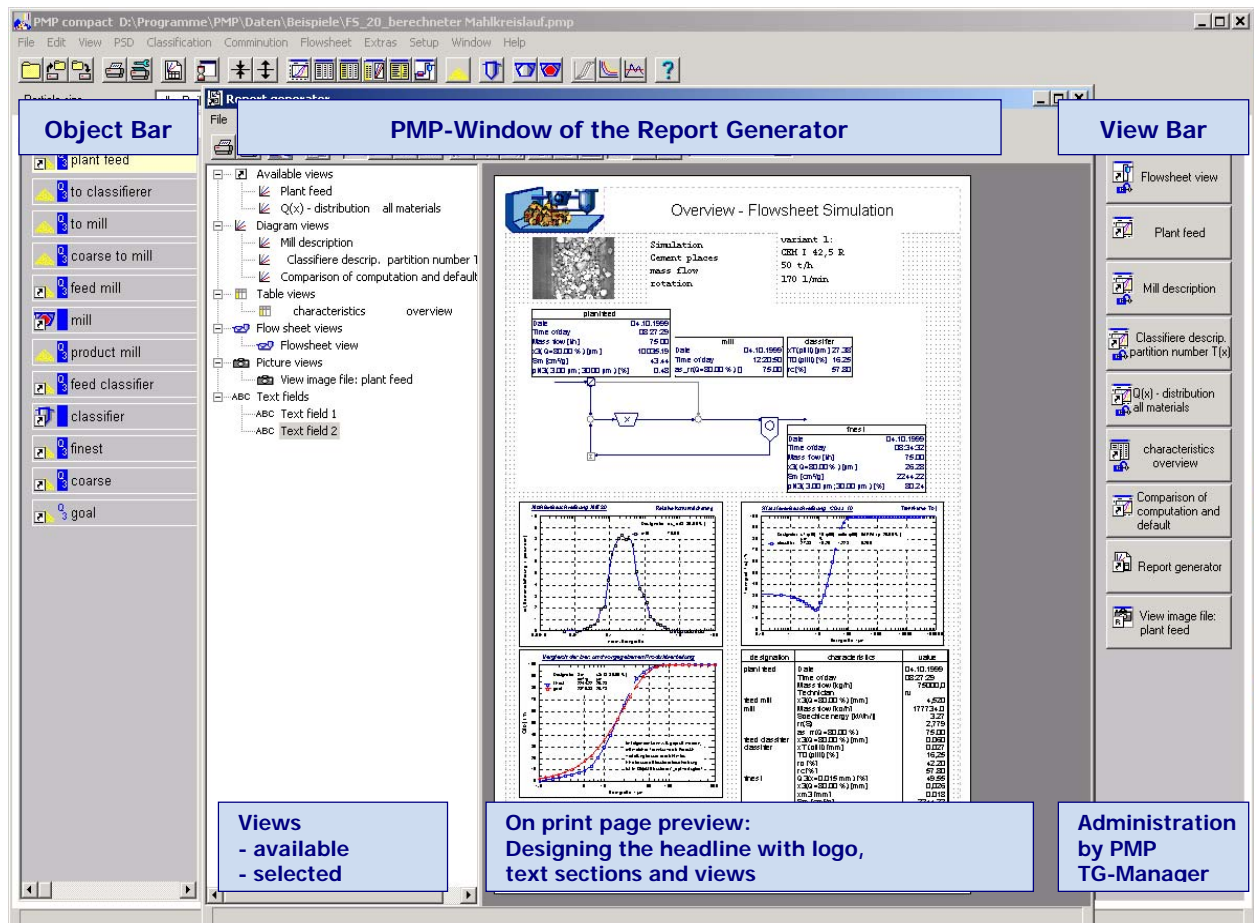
PMP compact D:\Programme\PMP\Daten\Beispiele\FS_20_berechneter Mahlkreislauf.pmp

File Edit View PSD Classification Comminution Flowsheet Extras Setup Window Help

Report generator

File

Object Bar

PMP-Window of the Report Generator

View Bar

plant feed
to classifierer
to mill
coarse to mill
feed mill
mill
product mill
feed classifier
classifier
finest
coarse
goal

Available views
Plant feed
Q(x) - distribution all materials
Diagram views
Mill description
Classifiere descrip. partition number 1
Comparison of computation and default
Table views
characteristics overview
Flow sheet views
Flowsheet view
Picture views
View image file: plant feed
Text fields
ABC Text field 1
ABC Text field 2

Overview - Flowsheet Simulation

Simulation
Cement places
mass flow
rotation

variant 1:
CEM I 42,5 R
50 t/h
170 1/min

| plant feed | |
|---|---|
| Date | 04.10.1999 |
| Time of day | 08:27:29 |
| Mass flow [t/h] | 75.00 |
| x3(Q=80.00 %) [µm] | 10036.19 |
| Sm [cm²/g] | 43.44 |
| p(x3(3.00 µm; 30.00 µm) [%] | 0.48 |

| mill | |
|---|---|
| Date | 04.10.1999 |
| Time of day | 12:20:50 |
| as_m(Q=80.00 %) [] | 75.00 |

| classifier | |
|---|---|
| xT(pill I) [µm] | 27.38 |
| TD (pill I) [%] | 16.25 |
| rc [%] | 57.80 |

| finest | |
|---|---|
| Date | 04.10.1999 |
| Time of day | 08:34:32 |
| Mass flow [t/h] | 75.00 |
| x3(Q=80.00 %) [µm] | 26.28 |
| Sm [cm²/g] | 2244.22 |
| p(x3(3.00 µm; 30.00 µm) [%] | 80.24 |

Mühlenbeschreibung Mill 20
Sichterbeschreibung

| designation | characteristics | value |
|---|---|---|
| plant feed | Date | 04.10.1999 |
| | Time of day | 08:27:29 |
| | Mass flow [kg/h] | 75000,0 |
| | Technician | |
| feed mill | x3(Q=80.00 %) [mm] | 4,520 |
| mill | Mass flow [kg/h] | 177734,0 |
| | Specific energy [kWh/t] | 3,27 |
| | n [%] | 2,779 |
| | as_m(Q=80.00 %) | 75,00 |
| feed classifier | x3(Q=80.00 %) [mm] | 0,060 |
| classifier | xT (pill I) [mm] | 0,027 |
| | TD (pill I) [%] | 16,25 |
| | re [%] | 42,20 |
| | rc [%] | 57,80 |
| finest | Q3(x=0,015 mm) [%] | 49,56 |
| | x3(Q=80.00 %) [mm] | 0,026 |
| | xm,3 [mm] | 0,018 |

Flowsheet view
Plant feed
Mill description
Classifiere descrip. partition number T(x)
Q(x) - distribution all materials
characteristics overview
Comparison of computation and default
Report generator
View image file: plant feed

Views
- available
- selected

On print page preview:
Designing the headline with logo, text sections and views

Administration by PMP TG-Manager